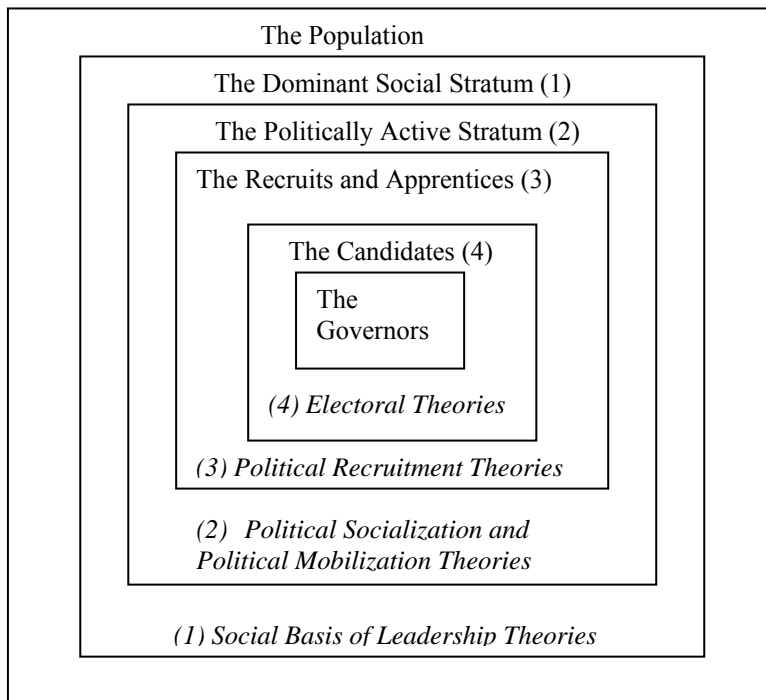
The Population

The Dominant Social Stratum (1)

The Politically Active Stratum (2)

The Recruits and Apprentices (3)

The Candidates (4)

The Governors

*(4) Electoral Theories*

*(3) Political Recruitment Theories*

*(2) Political Socialization and Political Mobilization Theories*

*(1) Social Basis of Leadership Theories*